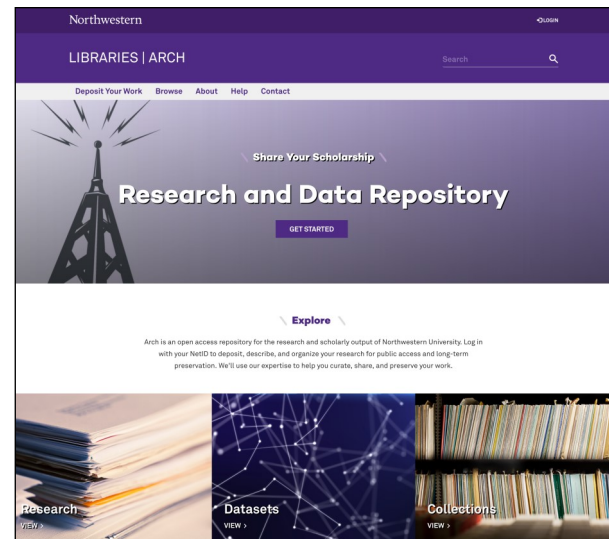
Northwestern

LOGIN

LIBRARIES | ARCH

Search

Deposit Your Work Browse About Help Contact

Share Your Scholarship

Research and Data Repository

GET STARTED

Explore

Arch is an open access repository for the research and scholarly output of Northwestern University. Log in with your NetID to deposit, describe, and organize your research for public access and long-term preservation. We'll use our expertise to help you curate, share, and preserve your work.

Research
VIEW >

Datasets
VIEW >

Collections
VIEW >